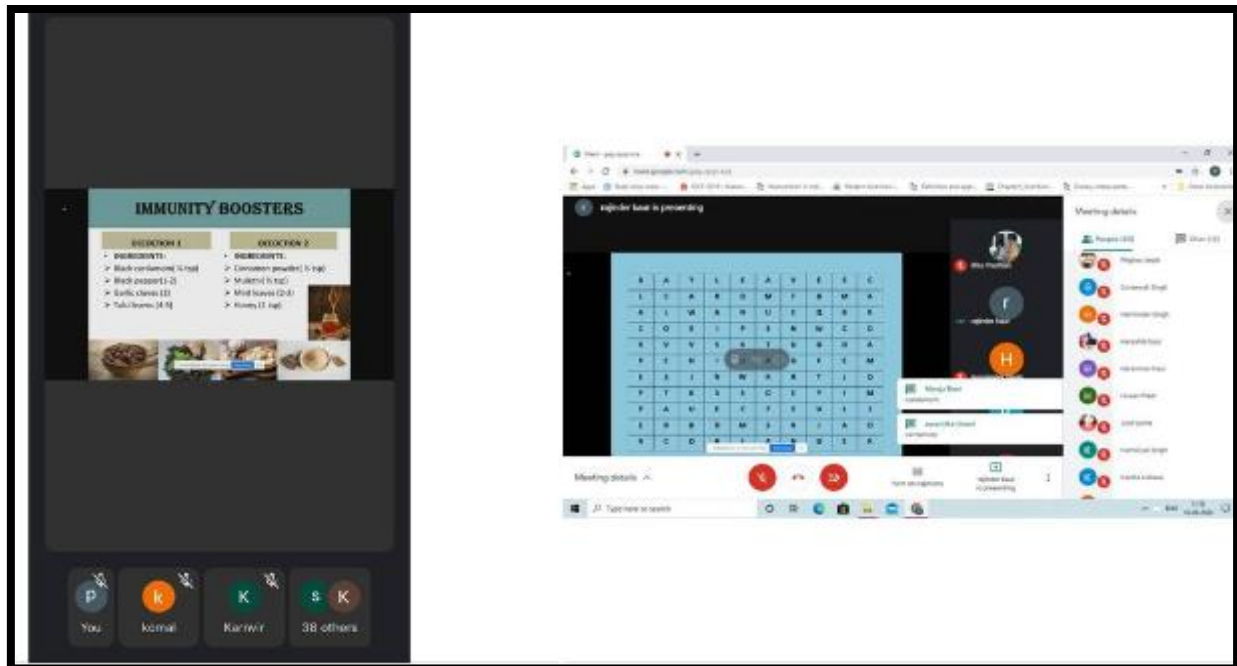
IMMUNITY BOOSTERS

DECOCTION 1
• INGREDIENTS:
➢ Black cardamom( ½ tsp)
➢ Black pepper(1-2)
➢ Garlic cloves (2)
➢ Tulsi leaves (4-5)

DECOCTION 2
• INGREDIENTS:
➢ Cinnamon powder( ½ tsp)
➢ Mulethi( ½ tsp)
➢ Mint leaves (2-3)
➢ Honey (1 tsp)

P You
k komal
K Kanwir
S K 38 others

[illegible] is presenting

Meeting details

People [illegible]

Meeting details

Type here to search

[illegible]